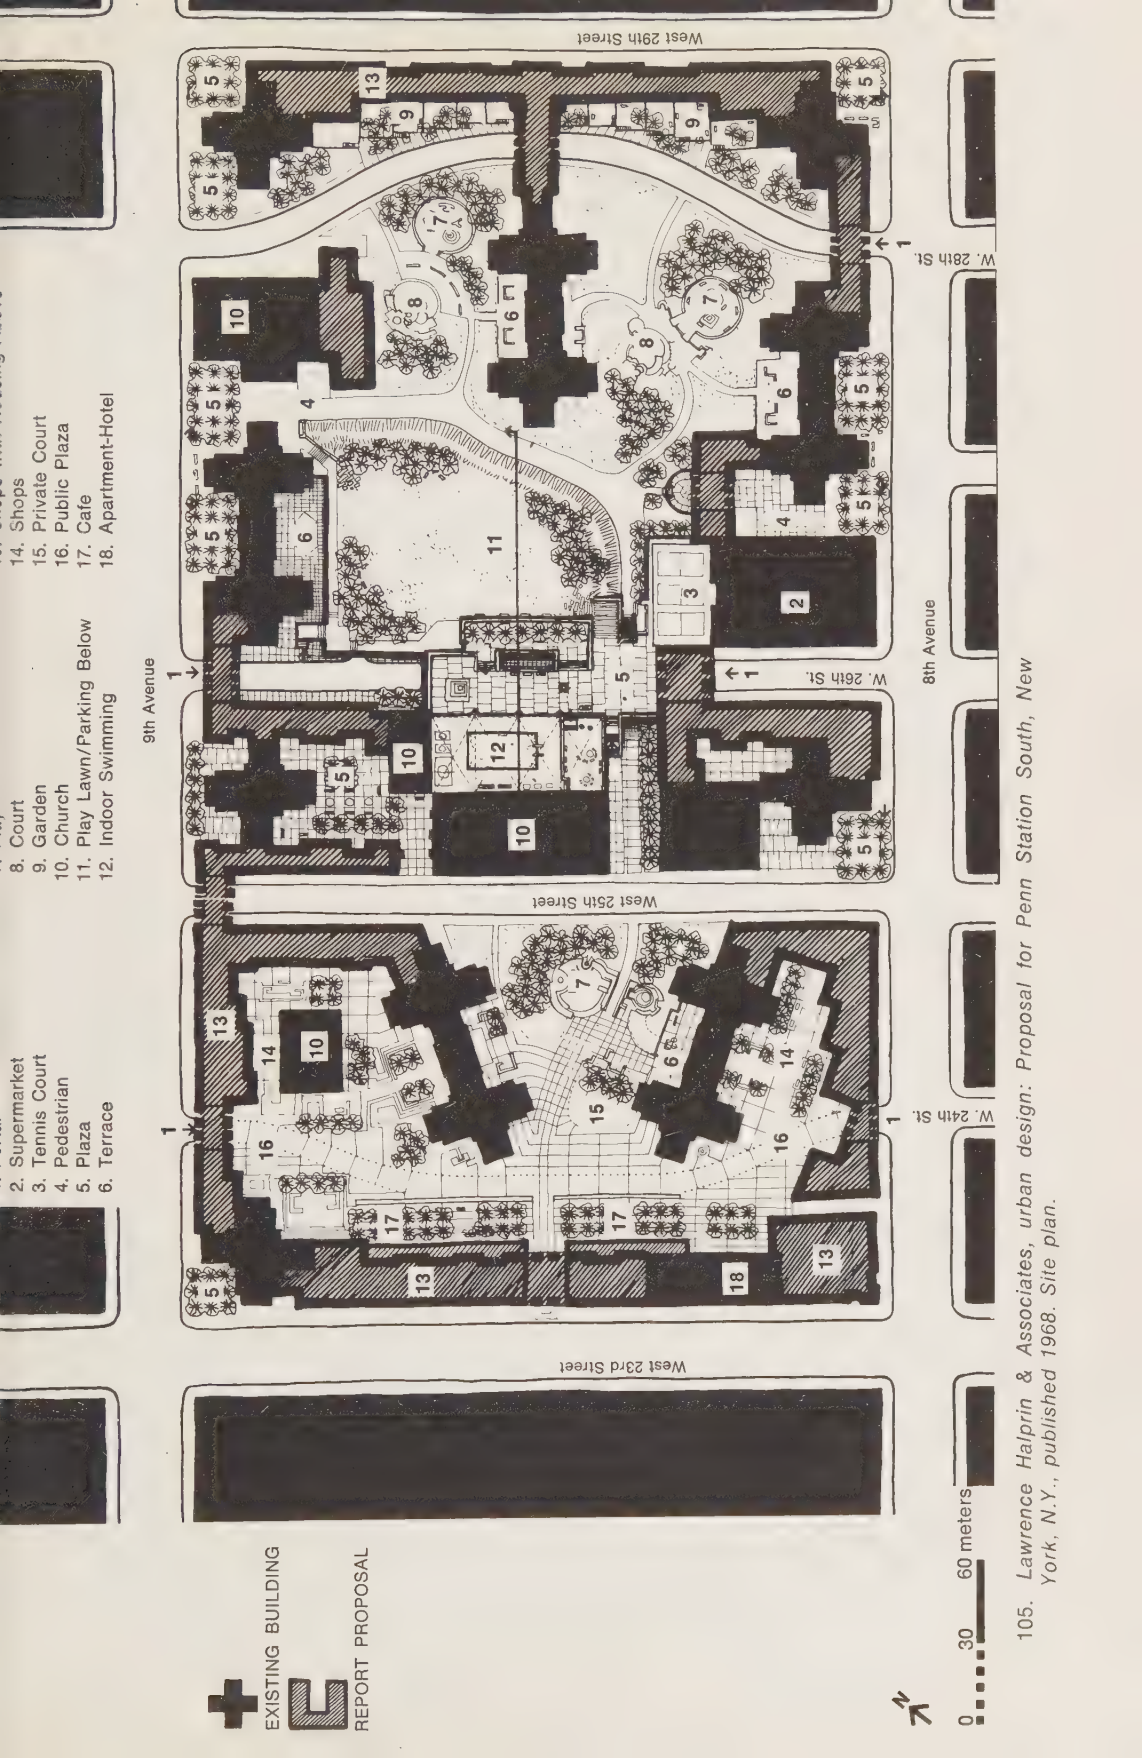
2. Supermarket
3. Tennis Court
4. Pedestrian
5. Plaza
6. Terrace
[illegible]
8. Court
9. Garden
10. Church
11. Play Lawn/Parking Below
12. Indoor Swimming
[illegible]
14. Shops
15. Private Court
16. Public Plaza
17. Cafe
18. Apartment-Hotel

EXISTING BUILDING
REPORT PROPOSAL

0 30 60 meters

N

West 23rd Street
West 25th Street
West 29th Street
W. 24th St.
W. 26th St.
W. 28th St.
9th Avenue
8th Avenue

1 2 3 4 5 6 7 8 9 10 11 12 13 14 15 16 17 18

105. Lawrence Halprin & Associates, urban design: Proposal for Penn Station South, New York, N.Y., published 1968. Site plan.